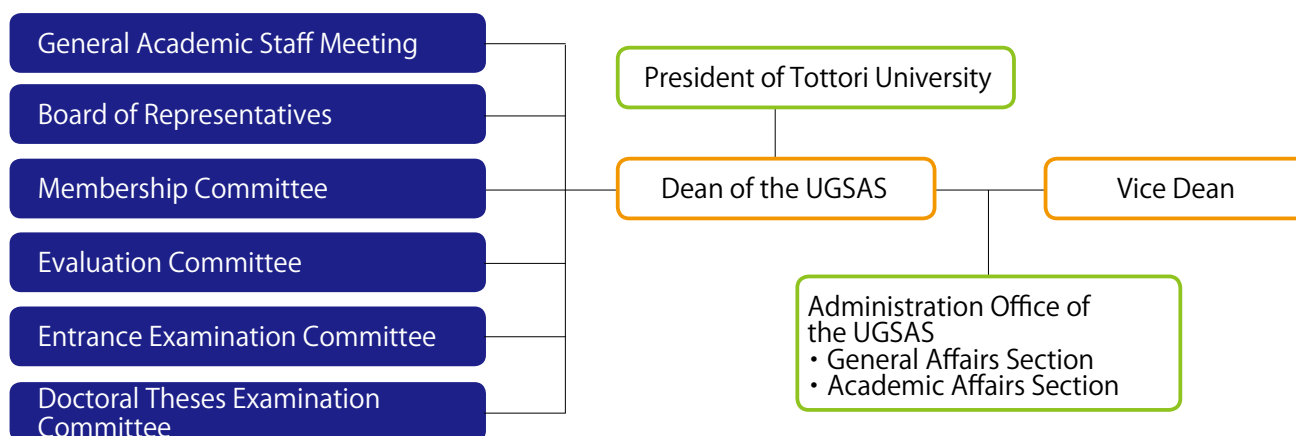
General Academic Staff Meeting

Board of Representatives

Membership Committee

Evaluation Committee

Entrance Examination Committee

Doctoral Theses Examination Committee

President of Tottori University

Dean of the UGSAS

Vice Dean

Administration Office of the UGSAS
・General Affairs Section
・Academic Affairs Section